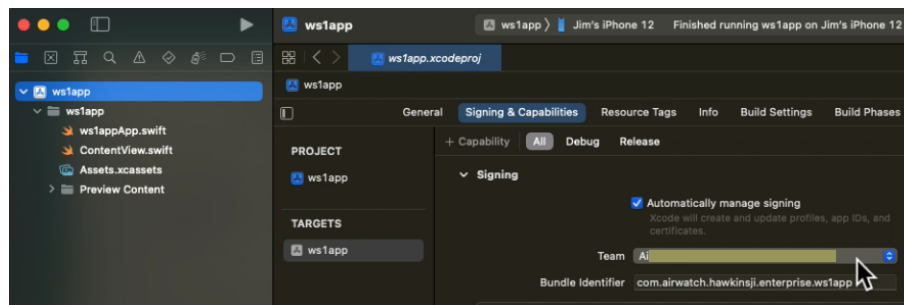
ws1app

ws1app 〉 Jim's iPhone 12 Finished running ws1app on Jim's iPhone 12

ws1app.xcodeproj

ws1app
ws1app
ws1appApp.swift
ContentView.swift
Assets.xcassets
Preview Content

ws1app

General Signing & Capabilities Resource Tags Info Build Settings Build Phases

PROJECT
ws1app

TARGETS
ws1app

+ Capability All Debug Release

Signing

Automatically manage signing
Xcode will create and update profiles, app IDs, and certificates.

Team Ai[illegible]

Bundle Identifier com.airwatch.hawkinsji.enterprise.ws1app